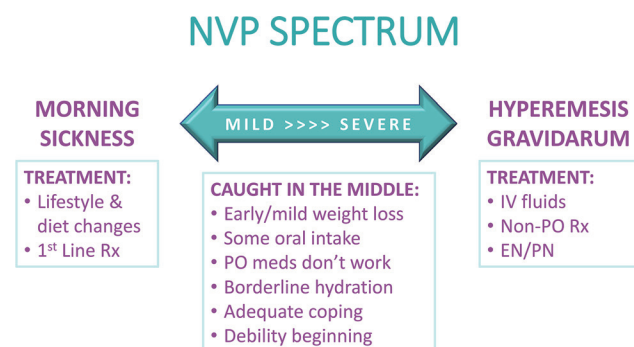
NVP SPECTRUM

MORNING SICKNESS

MILD >>>> SEVERE

HYPEREMESIS GRAVIDARUM

TREATMENT:
• Lifestyle & diet changes
• 1$^{st}$ Line Rx

CAUGHT IN THE MIDDLE:
• Early/mild weight loss
• Some oral intake
• PO meds don't work
• Borderline hydration
• Adequate coping
• Debility beginning

TREATMENT:
• IV fluids
• Non-PO Rx
• EN/PN